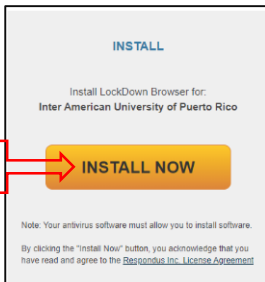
INSTALL

Install LockDown Browser for:
Inter American University of Puerto Rico

INSTALL NOW

Note: Your antivirus software must allow you to install software.

By clicking the "Install Now" button, you acknowledge that you have read and agree to the Respondus Inc. License Agreement